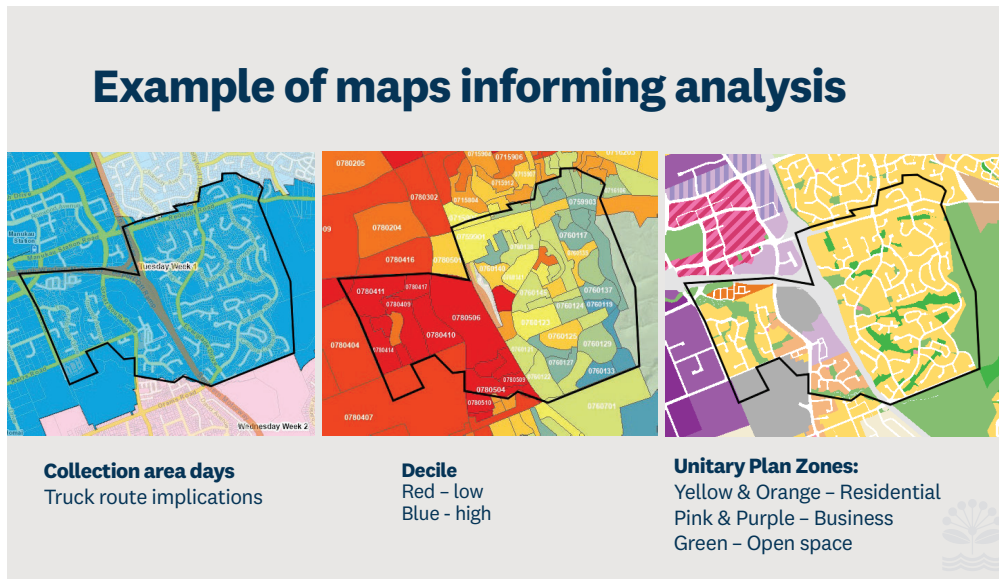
Example of maps informing analysis

Manukau Station

Tuesday Week 1

Wednesday Week 2

0780205

0780302

0780204

0780416

0780411

0780417

0780409

0780410

0780506

0780404

0780414

0780504

0780503

0780510

0780407

0760117

0760137

0760124

0760119

0760129

0760133

0760127

0760125

0760123

0760701

0759903

0715906

0715804

Collection area days
Truck route implications

Decile
Red – low
Blue - high

Unitary Plan Zones:
Yellow & Orange – Residential
Pink & Purple – Business
Green – Open space